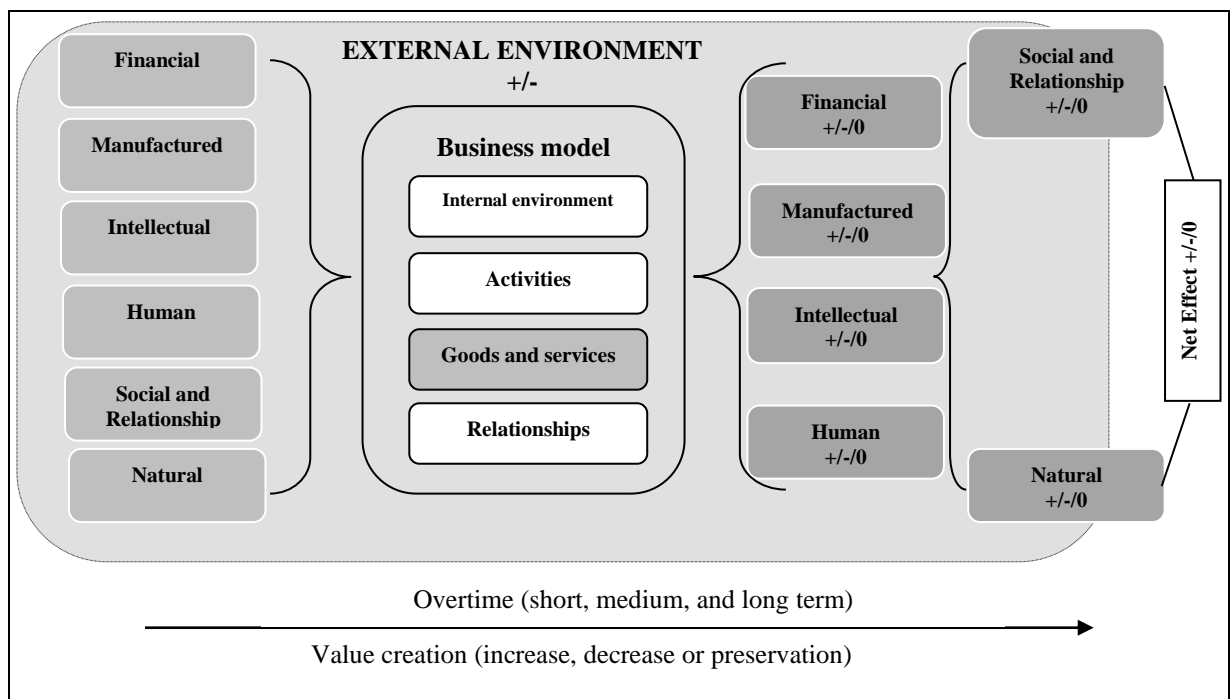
Financial

Manufactured

Intellectual

Human

Social and Relationship

Natural

EXTERNAL ENVIRONMENT
+/-

Business model

Internal environment

Activities

Goods and services

Relationships

Financial
+/-/0

Manufactured
+/-/0

Intellectual
+/-/0

Human
+/-/0

Social and Relationship
+/-/0

Natural
+/-/0

Net Effect +/-/0

Overtime (short, medium, and long term)

Value creation (increase, decrease or preservation)